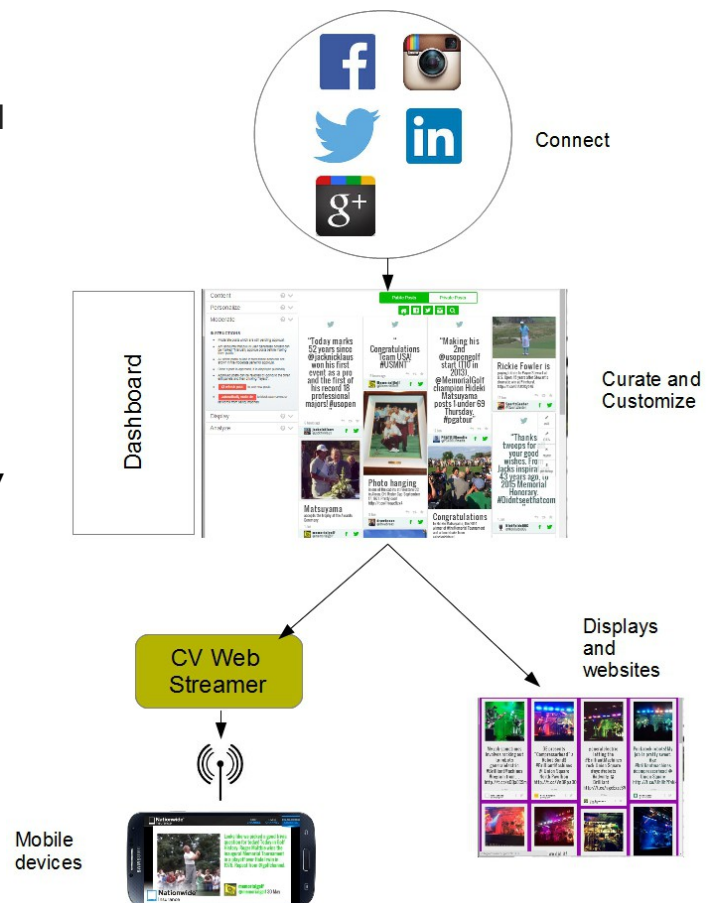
Connect

Dashboard

Content
Personalize
Moderate
Display
Analyze

Public Posts
Private Posts

"Today marks 52 years since @jacknicklaus won his first event as a pro and the first of his record 18 professional majors! #usopen

Congratulations Team USA! #USMNT

"Making his 2nd @usopengolf start (T10 in 2013), @MemorialGolf champion Hideki Matsuyama posts 1 under 69 Thursday. #pgatour

Rickie Fowler is

"Thanks twoops for your good wishes. From Jacks inspiration 43 years ago. 2015 Memorial Honorary #Didntseethatcom

Photo hanging

Matsuyama

Congratulations

Curate and Customize

CV Web Streamer

Displays and websites

Mobile devices

Nationwide